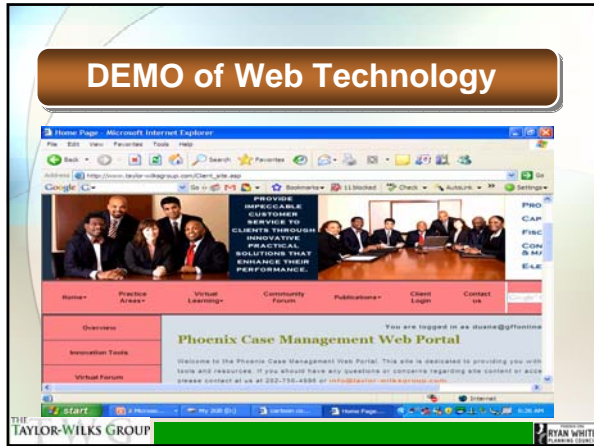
DEMO of Web Technology

Home Page - Microsoft Internet Explorer

File Edit View Favorites Tools Help

Back Search Favorites

Address http://www.taylor-wilksgroup.com/Client_site.asp

Go

Google G- Go Bookmarks 11 blocked Check AutoLink Settings

PROVIDE IMPECCABLE CUSTOMER SERVICE TO CLIENTS THROUGH INNOVATIVE PRACTICAL SOLUTIONS THAT ENHANCE THEIR PERFORMANCE.

PRO
CAP
FISC
CON & M
E-LE

Home | Practice Areas | Virtual Learning | Community Forum | Publications | Client Login | Contact us

Overview

Innovation Tools

Virtual Forum

You are logged in as duane@gffontina

Phoenix Case Management Web Portal

Welcome to the Phoenix Case Management Web Portal. This site is dedicated to providing you with tools and resources. If you should have any questions or concerns regarding site content or acce please contact us at 202-750-4986 or info@taylor-wilksgroup.com.

Internet

start

THE TAYLOR-WILKS GROUP

RYAN WHITE PLANNING COUNCIL